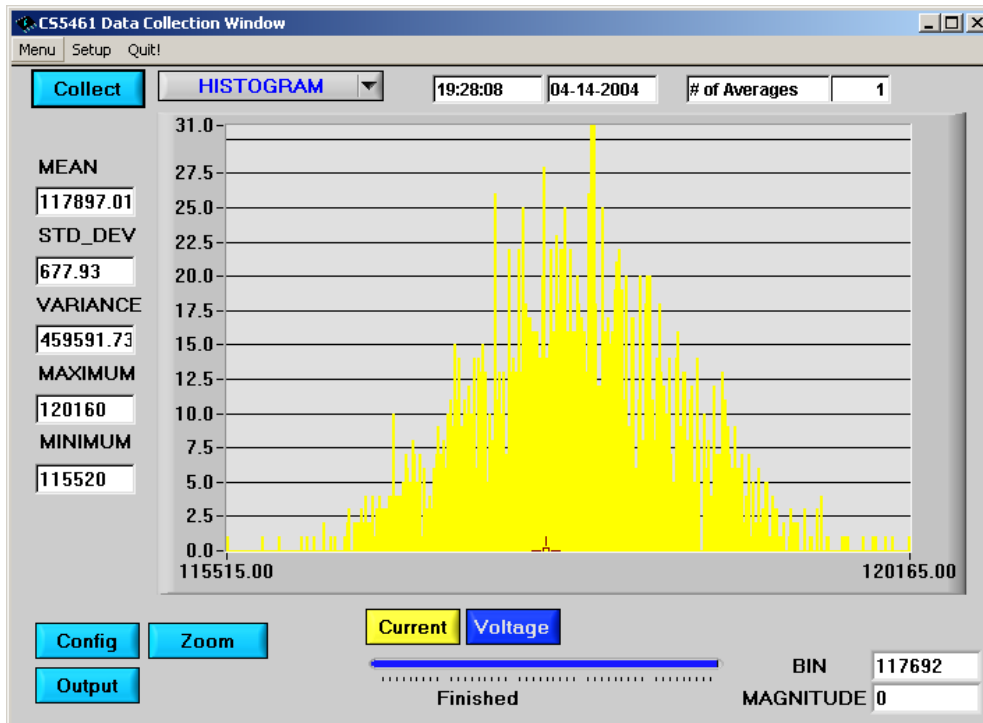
CS5461 Data Collection Window

Menu Setup Quit!

Collect

HISTOGRAM

19:28:08

04-14-2004

# of Averages

1

MEAN

117897.01

STD_DEV

677.93

VARIANCE

459591.73

MAXIMUM

120160

MINIMUM

115520

31.0
27.5
25.0
22.5
20.0
17.5
15.0
12.5
10.0
7.5
5.0
2.5
0.0

115515.00

120165.00

Config

Zoom

Output

Current

Voltage

Finished

BIN

117692

MAGNITUDE

0